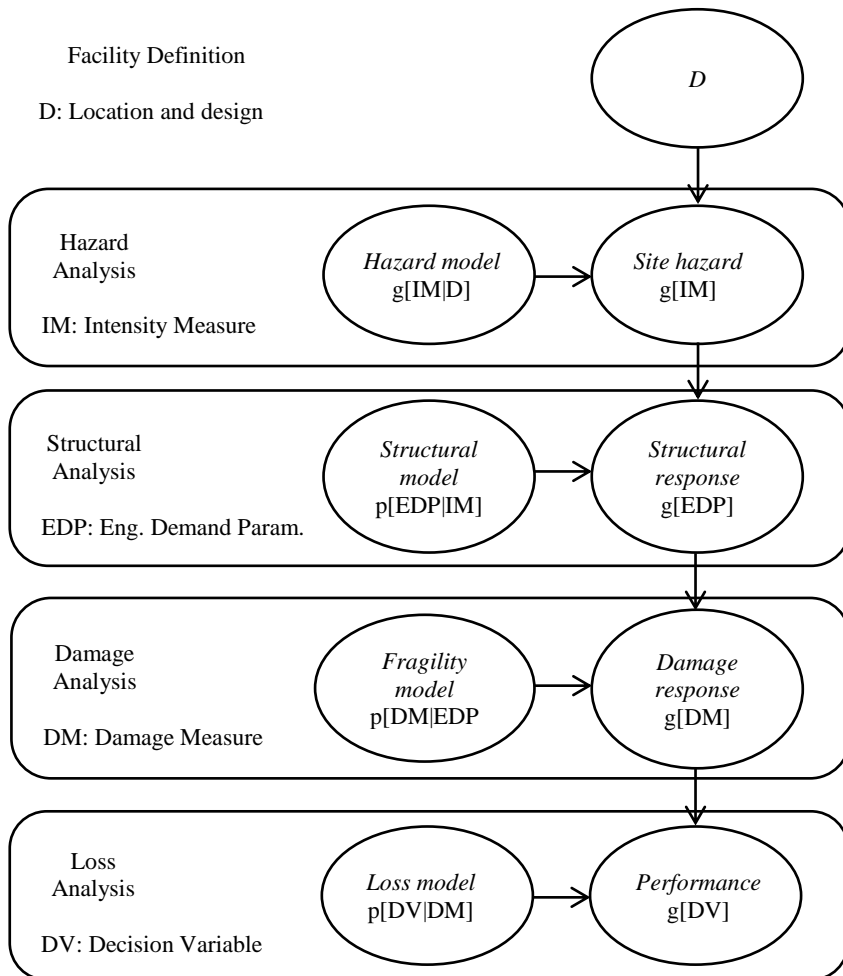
Facility Definition

D: Location and design

*D*

Hazard Analysis

IM: Intensity Measure

*Hazard model*
g[IM|D]

*Site hazard*
g[IM]

Structural Analysis

EDP: Eng. Demand Param.

*Structural model*
p[EDP|IM]

*Structural response*
g[EDP]

Damage Analysis

DM: Damage Measure

*Fragility model*
p[DM|EDP

*Damage response*
g[DM]

Loss Analysis

DV: Decision Variable

*Loss model*
p[DV|DM]

*Performance*
g[DV]